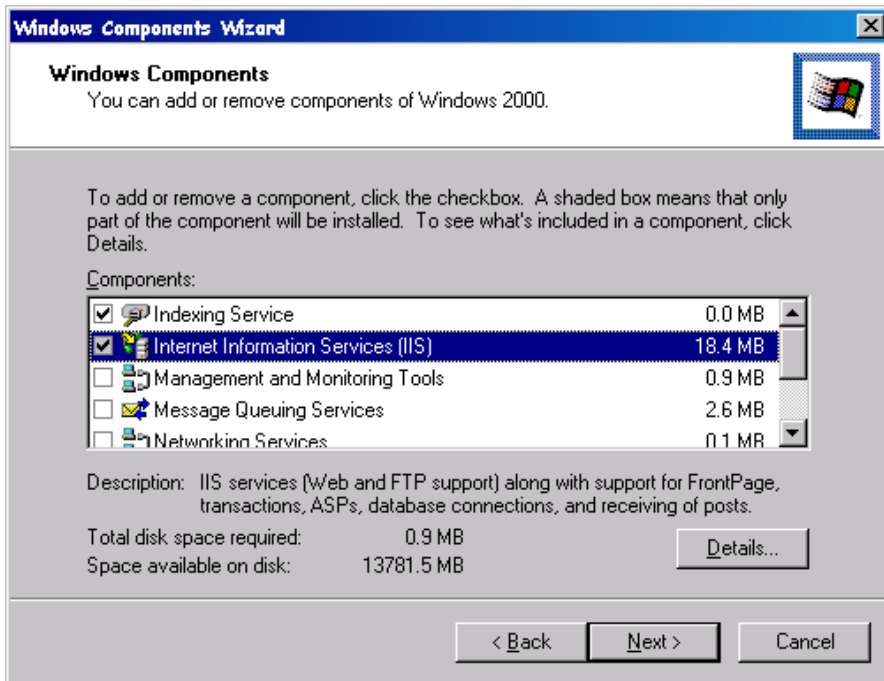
Windows Components Wizard

Windows Components
You can add or remove components of Windows 2000.

To add or remove a component, click the checkbox. A shaded box means that only part of the component will be installed. To see what's included in a component, click Details.

Components:

| | | |
|---|---|---|
| ☑ | Indexing Service | 0.0 MB |
| ☑ | Internet Information Services (IIS) | 18.4 MB |
| ☐ | Management and Monitoring Tools | 0.9 MB |
| ☐ | Message Queuing Services | 2.6 MB |
| ☐ | Networking Services | 0.1 MB |

Description: IIS services (Web and FTP support) along with support for FrontPage, transactions, ASPs, database connections, and receiving of posts.

Total disk space required: 0.9 MB
Space available on disk: 13781.5 MB

Details...

< Back
Next >
Cancel